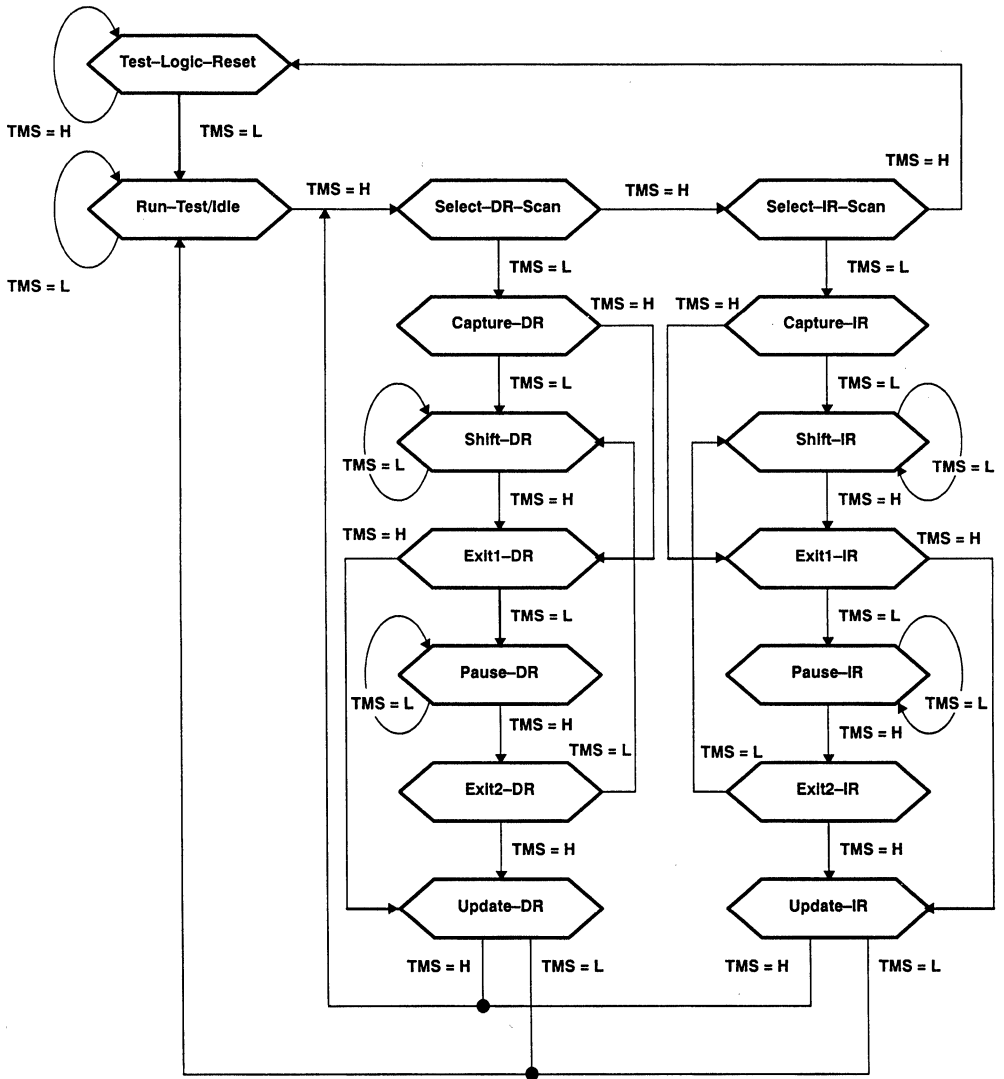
Test–Logic–Reset

TMS = H

TMS = L

TMS = H

Run–Test/Idle

TMS = H

Select–DR–Scan

TMS = H

Select–IR–Scan

TMS = L

TMS = L

TMS = L

TMS = H

Capture–DR

TMS = H

Capture–IR

TMS = L

TMS = L

Shift–DR

Shift–IR

TMS = L

TMS = L

TMS = H

TMS = H

TMS = H

Exit1–DR

Exit1–IR

TMS = H

TMS = L

TMS = L

Pause–DR

Pause–IR

TMS = L

TMS = L

TMS = H

TMS = H

TMS = L

TMS = L

Exit2–DR

Exit2–IR

TMS = H

TMS = H

Update–DR

Update–IR

TMS = H

TMS = L

TMS = H

TMS = L